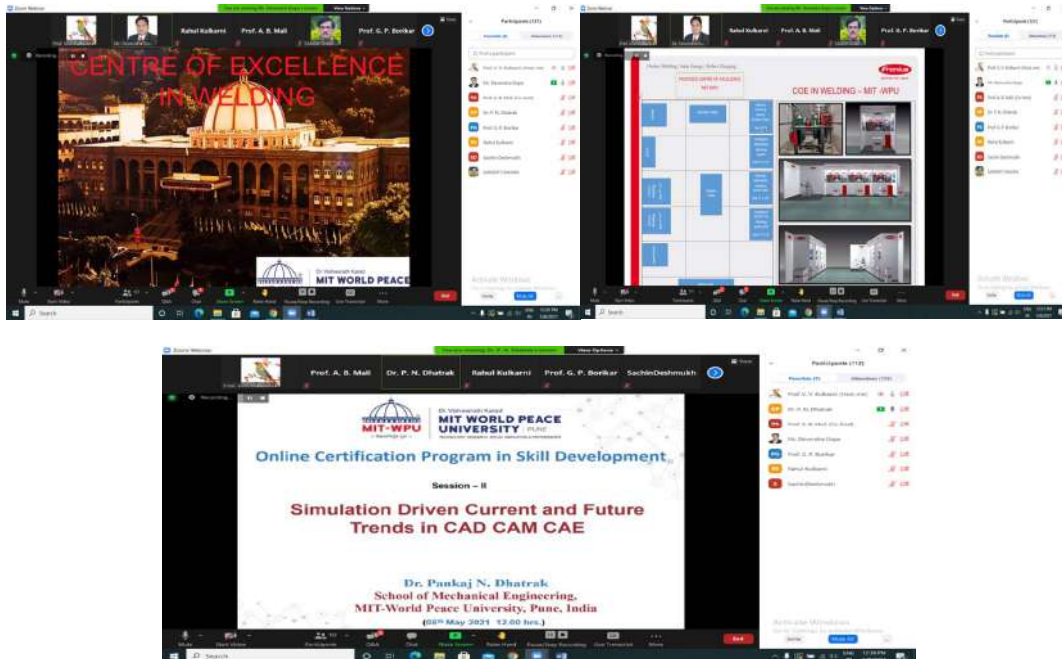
Zoom Webinar

Rahul Kulkarni Prof. A. B. Mali Prof. G. P. Borikar

View Options

Participants (131)

Recording

CENTRE OF EXCELLENCE IN WELDING

Dr. Vishwanath Karad MIT WORLD PEACE

Prof. V. V. Kulkarni (Host, me)
Dr. Devendra Dape
Prof. A. B. Mali (Co-host)
Dr. P. N. Dhatrak
Prof. G. P. Borikar
Rahul Kulkarni
Sachin Deshmukh
Lakshit Chandra

Activate Windows

Mute Start Video Participants Q&A Chat Share Screen Raise Hand Pause/Stop Recording Live Transcript More End

Search

Zoom Webinar

Prof. A. B. Mali Prof. G. P. Borikar

Participants (131)

COE IN WELDING – MIT -WPU

Fronius

Activate Windows

Mute Start Video Participants Q&A Chat Share Screen Raise Hand Pause/Stop Recording Live Transcript More End

Search

Zoom Webinar

View Options

Prof. A. B. Mali Dr. P. N. Dhatrak Rahul Kulkarni Prof. G. P. Borikar SachinDeshmukh

Participants (113)

Panelists (7) Attendees (106)

Recording

MIT-WPU

Dr. Vishwanath Karad MIT WORLD PEACE UNIVERSITY | PUNE

Online Certification Program in Skill Development

Session – II

Simulation Driven Current and Future Trends in CAD CAM CAE

Dr. Pankaj N. Dhatrak
School of Mechanical Engineering,
MIT-World Peace University, Pune, India
($05^{th}$ May 2021 12.00 hrs.)

Prof. V. V. Kulkarni (Host, me)
Dr. P. N. Dhatrak
Prof. A. B. Mali (Co-host)
Dr. Devendra Dape
Prof. G. P. Borikar
Rahul Kulkarni
Sachin Deshmukh

Activate Windows

Mute Start Video Participants Q&A Chat Share Screen Raise Hand Pause/Stop Recording Live Transcript More End

Search